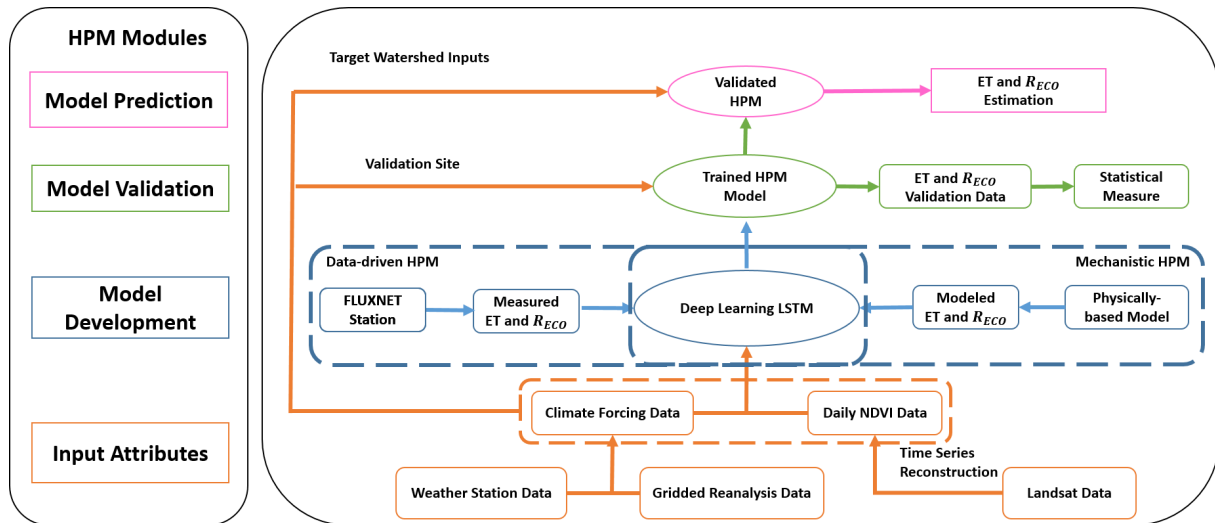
HPM Modules

Model Prediction

Model Validation

Model Development

Input Attributes

Target Watershed Inputs

Validated HPM

ET and $R_{ECO}$ Estimation

Validation Site

Trained HPM Model

ET and $R_{ECO}$ Validation Data

Statistical Measure

Data-driven HPM

Mechanistic HPM

FLUXNET Station

Measured ET and $R_{ECO}$

Deep Learning LSTM

Modeled ET and $R_{ECO}$

Physically-based Model

Climate Forcing Data

Daily NDVI Data

Time Series Reconstruction

Weather Station Data

Gridded Reanalysis Data

Landsat Data